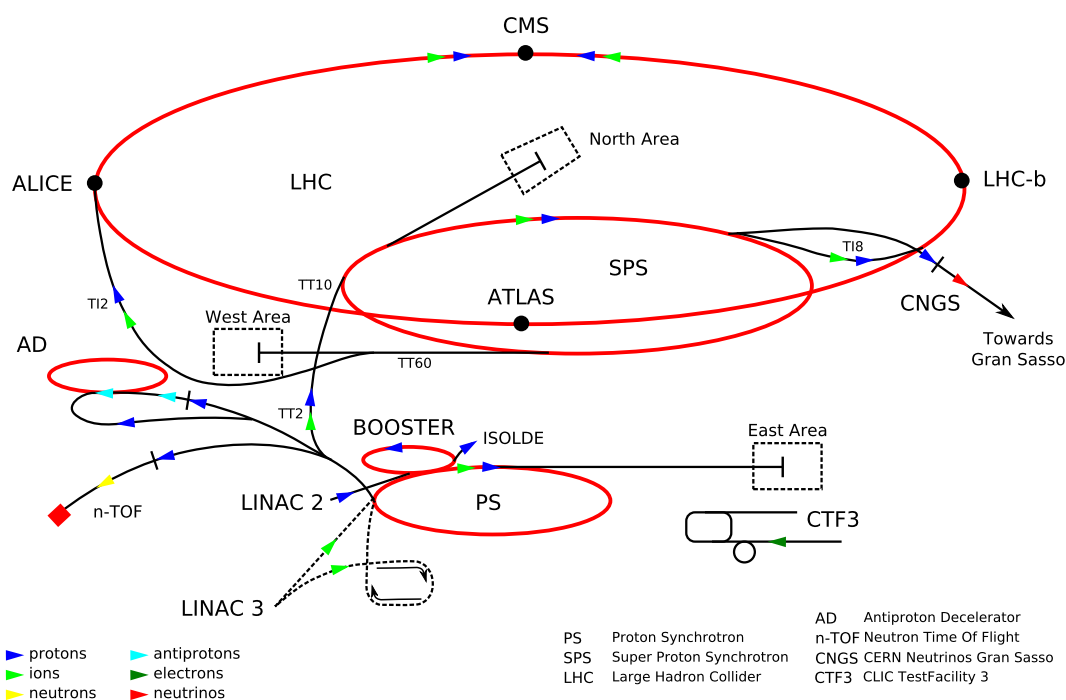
CMS

North Area

ALICE

LHC

LHC-b

TI8

SPS

TT10

ATLAS

CNGS

TI2

West Area

Towards Gran Sasso

AD

TT60

TT2

BOOSTER

ISOLDE

East Area

LINAC 2

PS

n-TOF

CTF3

LINAC 3

protons
ions
neutrons

antiprotons
electrons
neutrinos

| | |
|---|---|
| PS | Proton Synchrotron |
| SPS | Super Proton Synchrotron |
| LHC | Large Hadron Collider |

| | |
|---|---|
| AD | Antiproton Decelerator |
| n-TOF | Neutron Time Of Flight |
| CNGS | CERN Neutrinos Gran Sasso |
| CTF3 | CLIC TestFacility 3 |